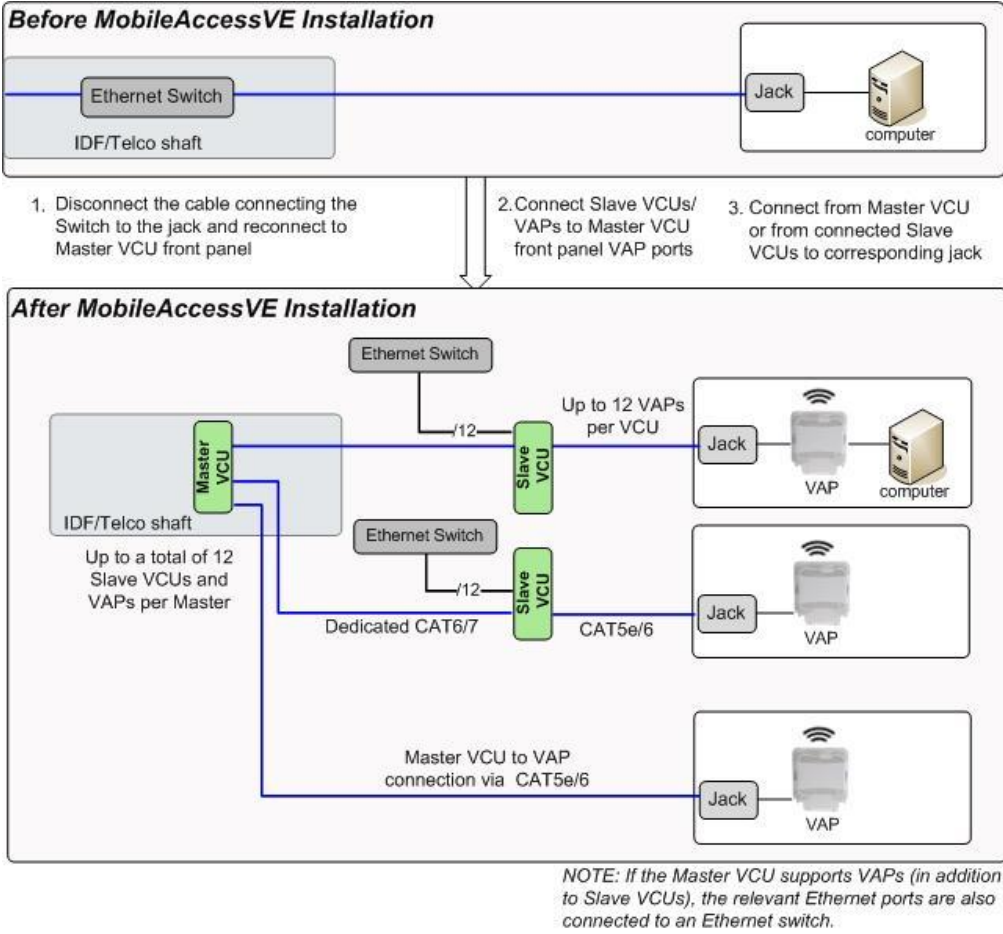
Before MobileAccessVE Installation

Ethernet Switch

IDF/Telco shaft

Jack

computer

1. Disconnect the cable connecting the Switch to the jack and reconnect to Master VCU front panel

2. Connect Slave VCUs/ VAPs to Master VCU front panel VAP ports

3. Connect from Master VCU or from connected Slave VCUs to corresponding jack

After MobileAccessVE Installation

Ethernet Switch

/12

Up to 12 VAPs per VCU

Master VCU

Slave VCU

Jack

VAP

computer

IDF/Telco shaft

Ethernet Switch

/12

Up to a total of 12 Slave VCUs and VAPs per Master

Slave VCU

Jack

Dedicated CAT6/7

CAT5e/6

VAP

Master VCU to VAP connection via CAT5e/6

Jack

VAP

NOTE: If the Master VCU supports VAPs (in addition to Slave VCUs), the relevant Ethernet ports are also connected to an Ethernet switch.